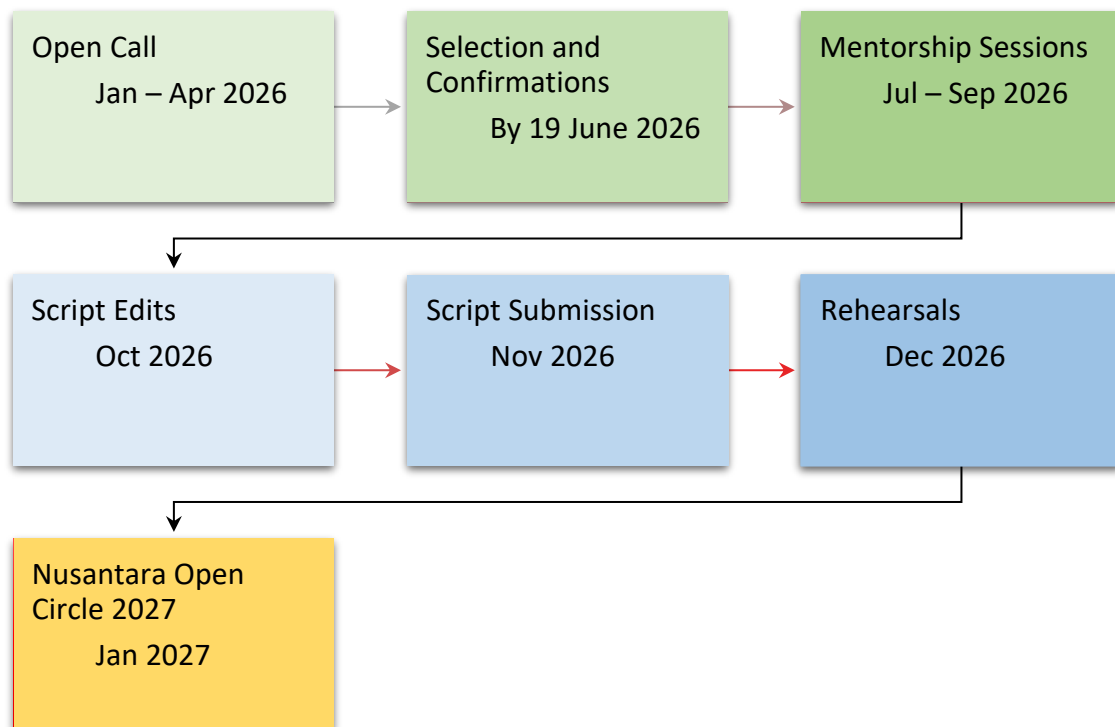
Open Call
Jan – Apr 2026

Selection and Confirmations
By 19 June 2026

Mentorship Sessions
Jul – Sep 2026

Script Edits
Oct 2026

Script Submission
Nov 2026

Rehearsals
Dec 2026

Nusantara Open Circle 2027
Jan 2027